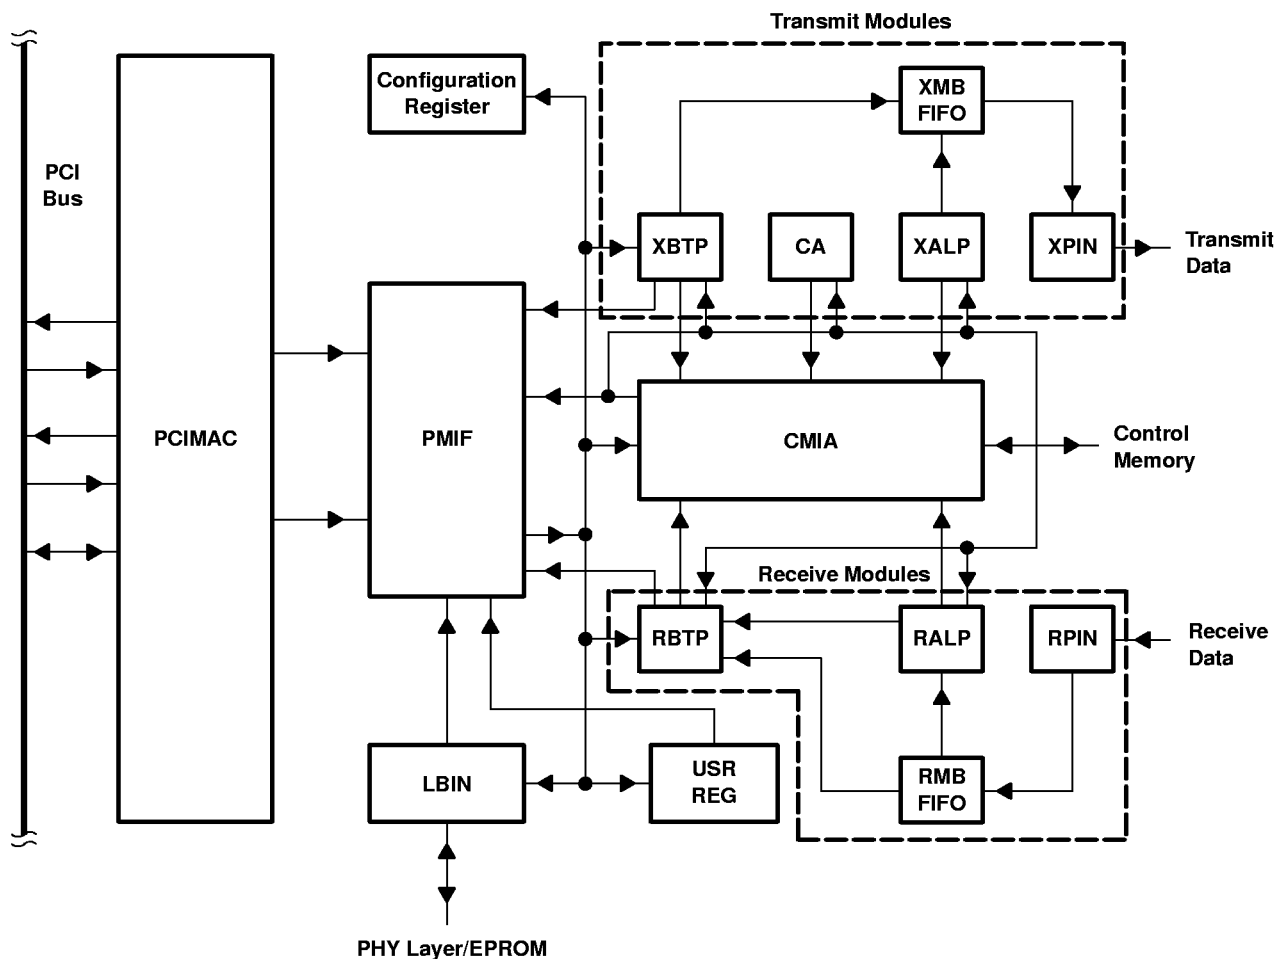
Transmit Modules

PCI Bus

PCIMAC

Configuration Register

XMB FIFO

XBTP

CA

XALP

XPIN

Transmit Data

PMIF

CMIA

Control Memory

Receive Modules

RBTP

RALP

RPIN

Receive Data

RMB FIFO

LBIN

USR REG

PHY Layer/EPROM